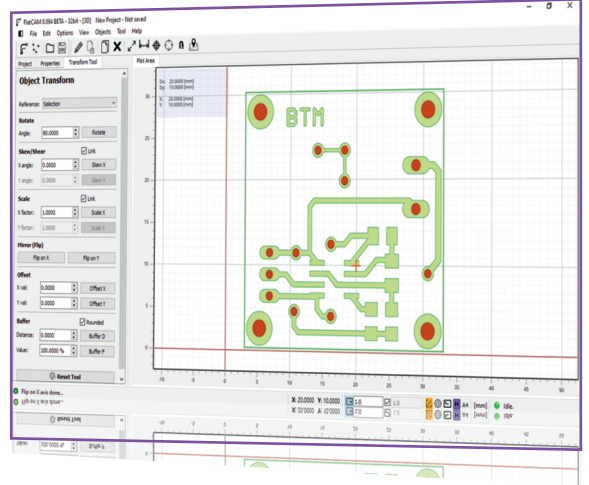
FlatCAM 8.994 BETA - 32bit - [3D] New Project - Not saved

File Edit Options View Objects Tool Help

Project Properties Transform Tool

Plot Area

Object Transform

Reference: Selection

Rotate

Angle: 90.0000

Rotate

Skew/Shear

Link

X angle: 0.0000

Skew X

Y angle: 0.0000

Skew Y

Scale

Link

X factor: 1.0000

Scale X

Y factor: 1.0000

Scale Y

Mirror (Flip)

Flip on X

Flip on Y

Offset

X val: 0.0000

Offset X

Y val: 0.0000

Offset Y

Buffer

Rounded

Distance: 0.0000

Buffer D

Value: 100.0000 %

Buffer F

Reset Tool

Dx: 20.0000 [mm]
Dy: 10.0000 [mm]

X: 20.0000 [mm]
Y: 10.0000 [mm]

BTM

30

25

20

15

10

5

0

-10 -5 0 5 10 15 20 25 30 35 40 45 50

Flip on X axis done...

X: 20.0000 Y: 10.0000

X: 20.0000 A: 10.0000

1.0

0.0

A4 [mm]

Idle.